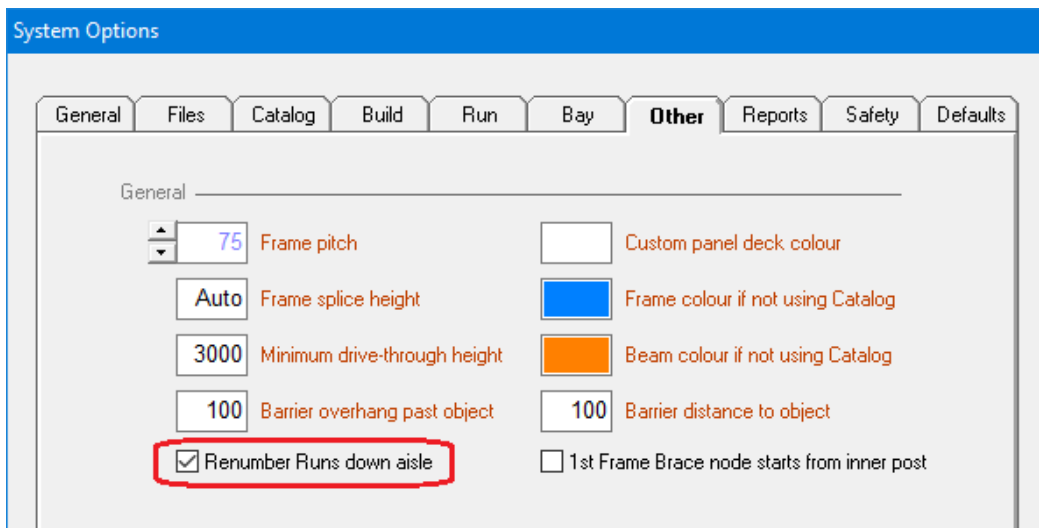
System Options

General | Files | Catalog | Build | Run | Bay | Other | Reports | Safety | Defaults

General

75 Frame pitch

Auto Frame splice height

3000 Minimum drive-through height

100 Barrier overhang past object

☑ Renumber Runs down aisle

Custom panel deck colour

Frame colour if not using Catalog

Beam colour if not using Catalog

100 Barrier distance to object

☐ 1st Frame Brace node starts from inner post